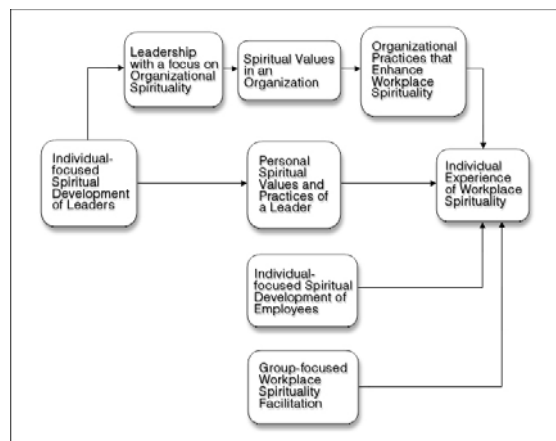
Leadership with a focus on Organizational Spirituality

Spiritual Values in an Organization

Organizational Practices that Enhance Workplace Spirituality

Individual-focused Spiritual Development of Leaders

Personal Spiritual Values and Practices of a Leader

Individual Experience of Workplace Spirituality

Individual-focused Spiritual Development of Employees

Group-focused Workplace Spirituality Facilitation